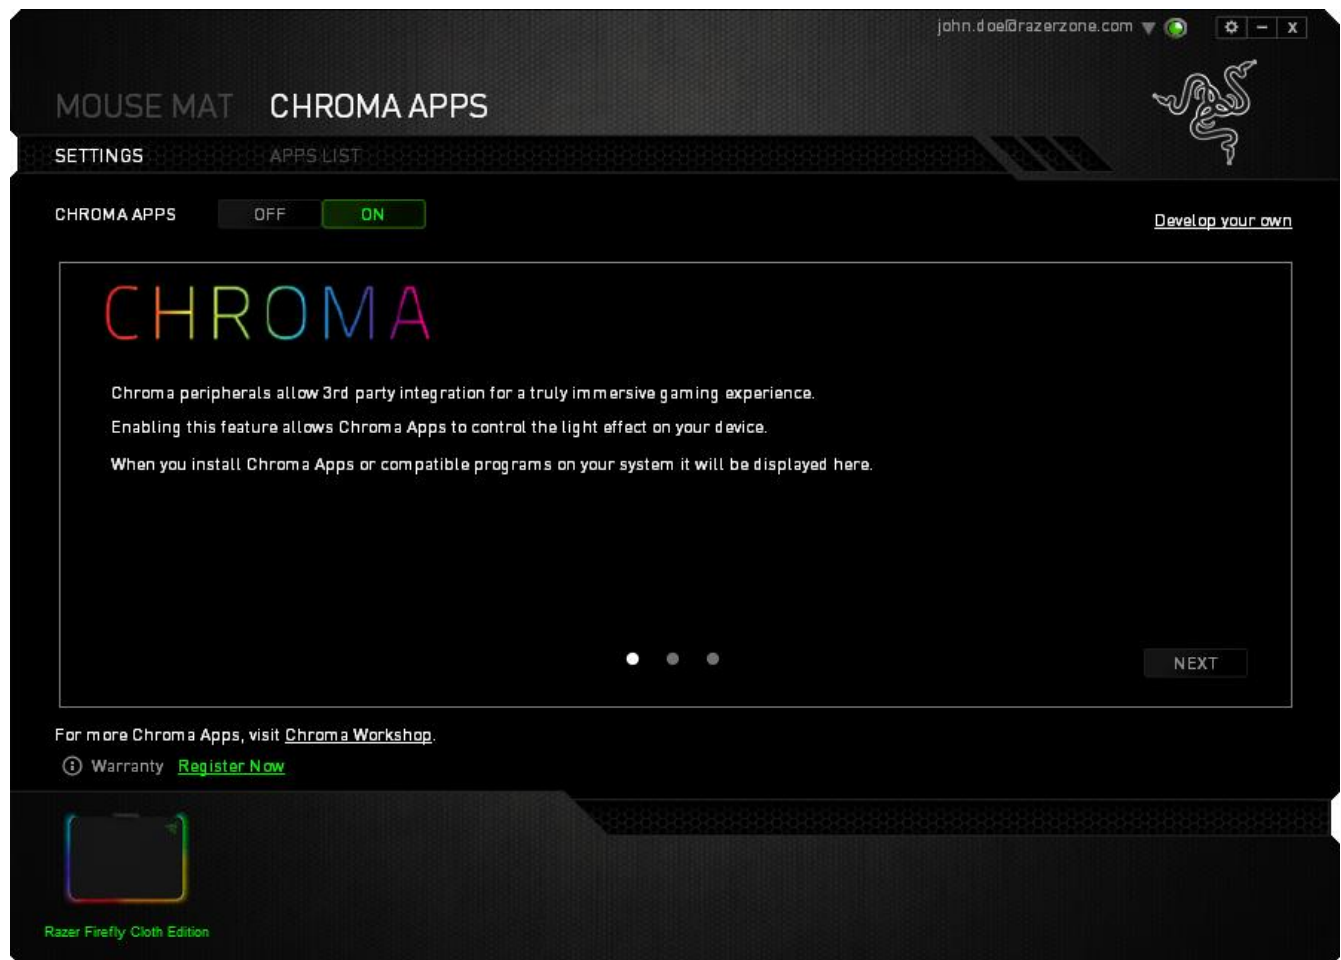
john.doe@razerzone.com

MOUSE MAT CHROMA APPS

SETTINGS APPS LIST

CHROMA APPS OFF ON

Develop your own

CHROMA

Chroma peripherals allow 3rd party integration for a truly immersive gaming experience.

Enabling this feature allows Chroma Apps to control the light effect on your device.

When you install Chroma Apps or compatible programs on your system it will be displayed here.

NEXT

For more Chroma Apps, visit Chroma Workshop.

Warranty Register Now

Razer Firefly Cloth Edition